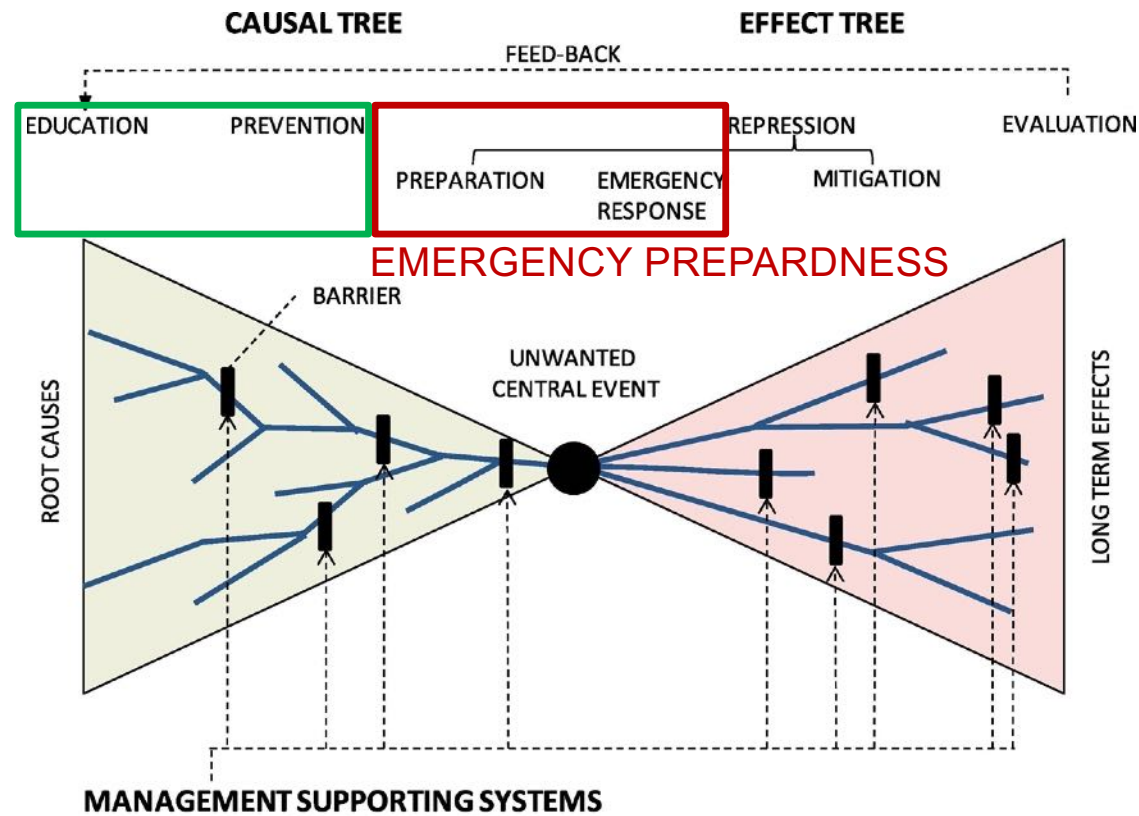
CAUSAL TREE

EFFECT TREE

FEED-BACK

EDUCATION

PREVENTION

REPRESSION

EVALUATION

PREPARATION

EMERGENCY RESPONSE

MITIGATION

EMERGENCY PREPARDNESS

BARRIER

UNWANTED CENTRAL EVENT

ROOT CAUSES

LONG TERM EFFECTS

MANAGEMENT SUPPORTING SYSTEMS